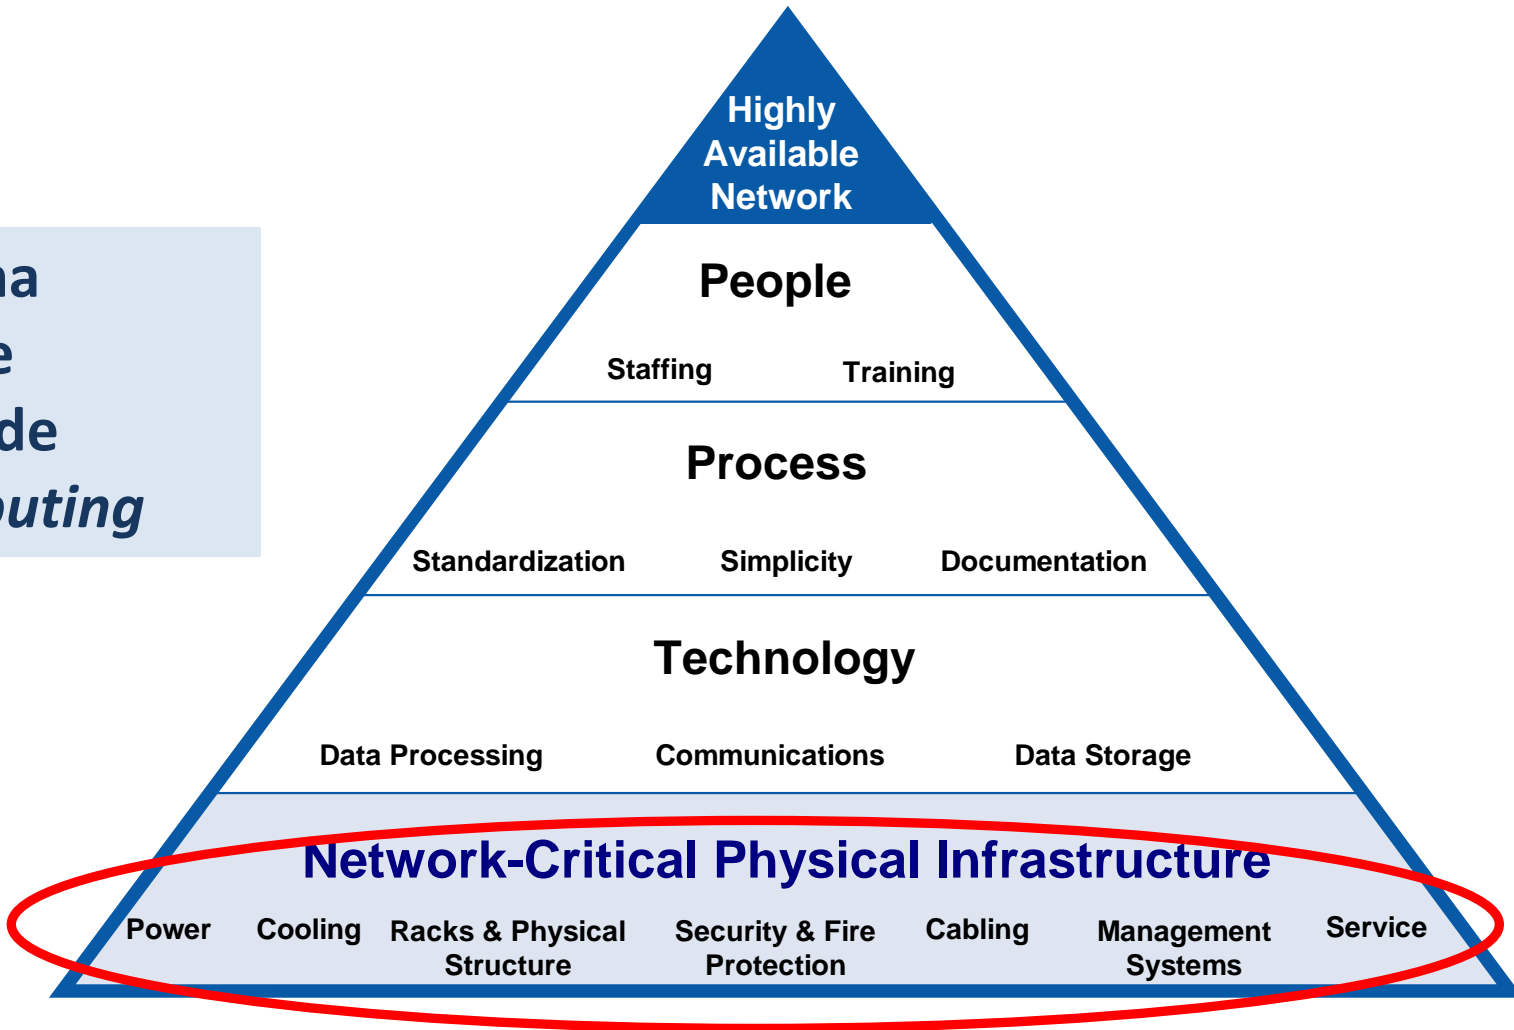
na
e
de
outing

Highly Available Network

People

Staffing Training

Process

Standardization Simplicity Documentation

Technology

Data Processing Communications Data Storage

Network-Critical Physical Infrastructure

Power Cooling Racks & Physical Structure Security & Fire Protection Cabling Management Systems Service